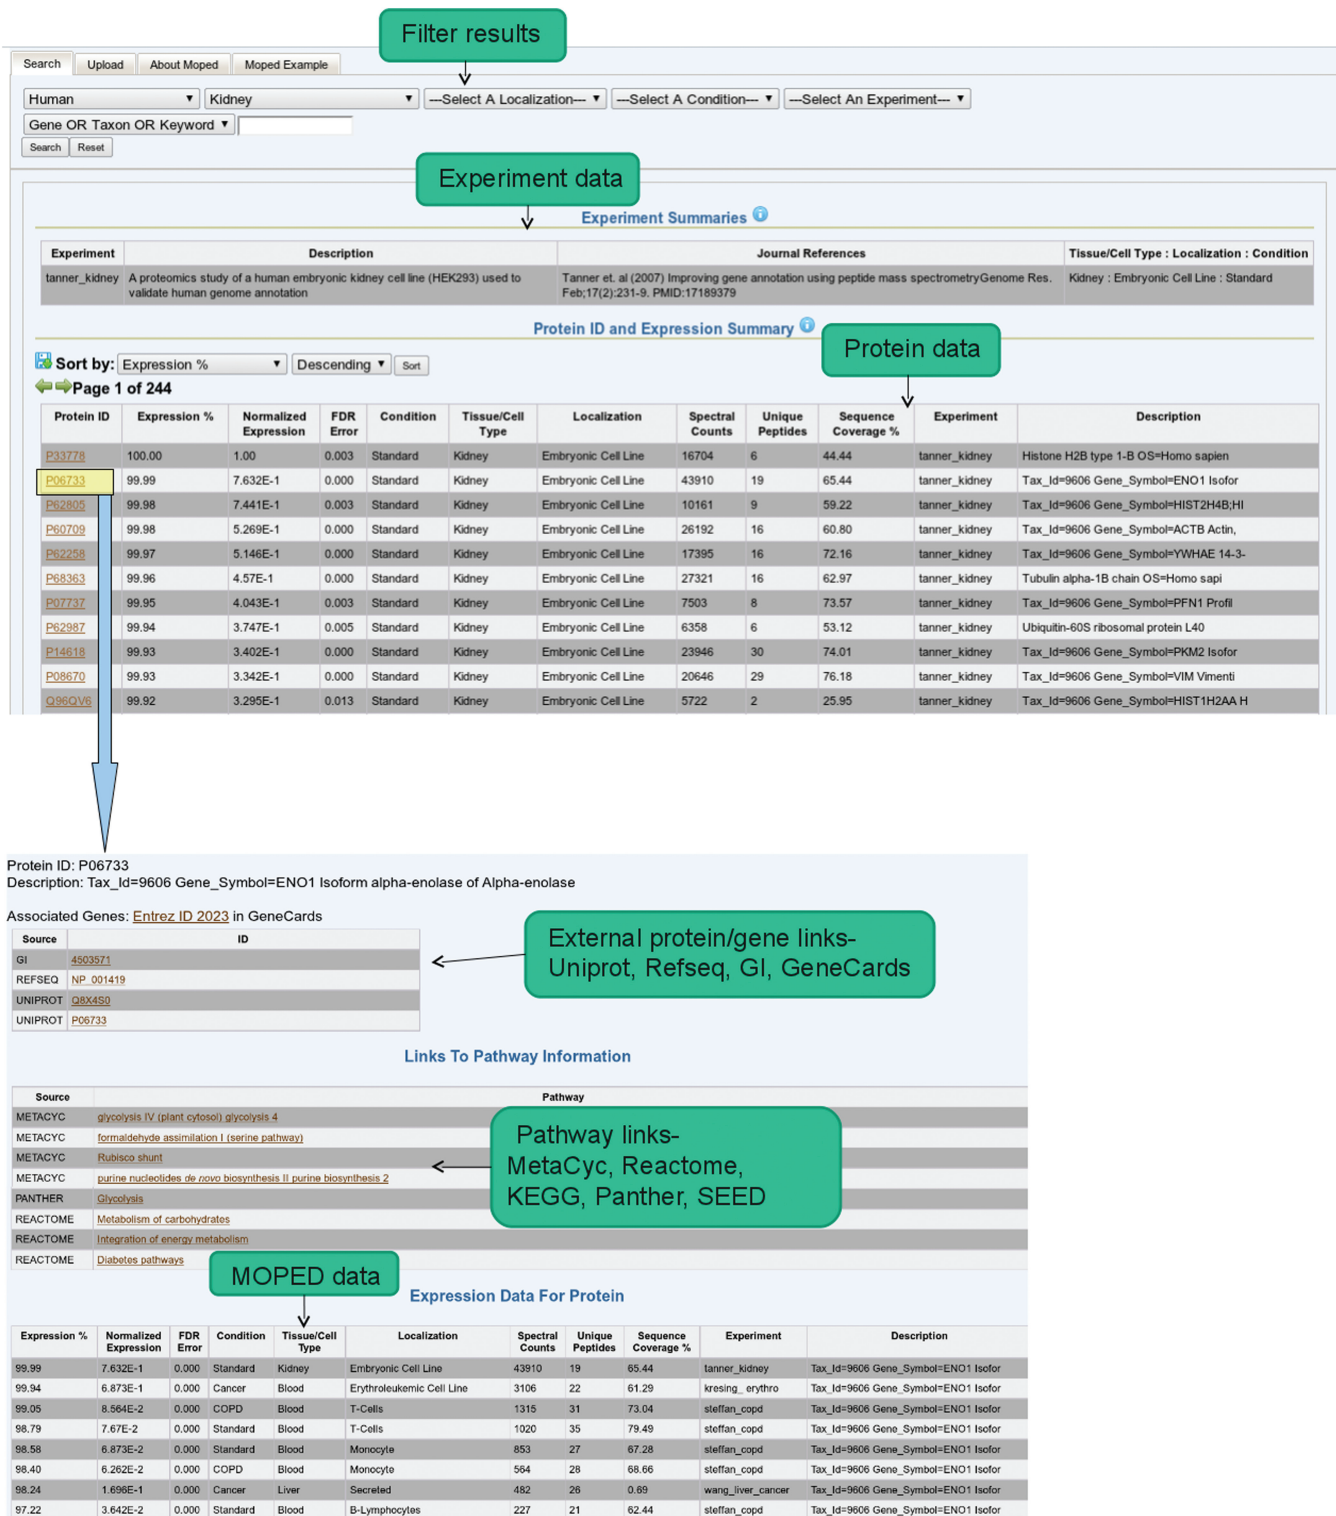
Filter results

Search | Upload | About Moped | Moped Example

Human | Kidney | ---Select A Localization--- | ---Select A Condition--- | ---Select An Experiment---

Gene OR Taxon OR Keyword

Search | Reset

Experiment data

Experiment Summaries

| Experiment | Description | Journal References | Tissue/Cell Type : Localization : Condition |
|---|---|---|---|
| tanner_kidney | A proteomics study of a human embryonic kidney cell line (HEK293) used to validate human genome annotation | Tanner et. al (2007) Improving gene annotation using peptide mass spectrometryGenome Res. Feb;17(2):231-9. PMID:17189379 | Kidney : Embryonic Cell Line : Standard |

Protein ID and Expression Summary

Protein data

Sort by: Expression % | Descending | Sort

Page 1 of 244

| Protein ID | Expression % | Normalized Expression | FDR Error | Condition | Tissue/Cell Type | Localization | Spectral Counts | Unique Peptides | Sequence Coverage % | Experiment | Description |
|---|---|---|---|---|---|---|---|---|---|---|---|
| P33778 | 100.00 | 1.00 | 0.003 | Standard | Kidney | Embryonic Cell Line | 16704 | 6 | 44.44 | tanner_kidney | Histone H2B type 1-B OS=Homo sapien |
| P06733 | 99.99 | 7.632E-1 | 0.000 | Standard | Kidney | Embryonic Cell Line | 43910 | 19 | 65.44 | tanner_kidney | Tax_Id=9606 Gene_Symbol=ENO1 Isofor |
| P62805 | 99.98 | 7.441E-1 | 0.003 | Standard | Kidney | Embryonic Cell Line | 10161 | 9 | 59.22 | tanner_kidney | Tax_Id=9606 Gene_Symbol=HIST2H4B;HI |
| P60709 | 99.98 | 5.269E-1 | 0.000 | Standard | Kidney | Embryonic Cell Line | 26192 | 16 | 60.80 | tanner_kidney | Tax_Id=9606 Gene_Symbol=ACTB Actin, |
| P62258 | 99.97 | 5.146E-1 | 0.000 | Standard | Kidney | Embryonic Cell Line | 17395 | 16 | 72.16 | tanner_kidney | Tax_Id=9606 Gene_Symbol=YWHAE 14-3- |
| P68363 | 99.96 | 4.57E-1 | 0.000 | Standard | Kidney | Embryonic Cell Line | 27321 | 16 | 62.97 | tanner_kidney | Tubulin alpha-1B chain OS=Homo sapi |
| P07737 | 99.95 | 4.043E-1 | 0.003 | Standard | Kidney | Embryonic Cell Line | 7503 | 8 | 73.57 | tanner_kidney | Tax_Id=9606 Gene_Symbol=PFN1 Profil |
| P62987 | 99.94 | 3.747E-1 | 0.005 | Standard | Kidney | Embryonic Cell Line | 6358 | 6 | 53.12 | tanner_kidney | Ubiquitin-60S ribosomal protein L40 |
| P14618 | 99.93 | 3.402E-1 | 0.000 | Standard | Kidney | Embryonic Cell Line | 23946 | 30 | 74.01 | tanner_kidney | Tax_Id=9606 Gene_Symbol=PKM2 Isofor |
| P08670 | 99.93 | 3.342E-1 | 0.000 | Standard | Kidney | Embryonic Cell Line | 20646 | 29 | 76.18 | tanner_kidney | Tax_Id=9606 Gene_Symbol=VIM Vimenti |
| Q96QV6 | 99.92 | 3.295E-1 | 0.013 | Standard | Kidney | Embryonic Cell Line | 5722 | 2 | 25.95 | tanner_kidney | Tax_Id=9606 Gene_Symbol=HIST1H2AA H |

Protein ID: P06733
Description: Tax_Id=9606 Gene_Symbol=ENO1 Isoform alpha-enolase of Alpha-enolase

Associated Genes: Entrez ID 2023 in GeneCards

| Source | ID |
|---|---|
| GI | 4503571 |
| REFSEQ | NP_001419 |
| UNIPROT | Q8X4S0 |
| UNIPROT | P06733 |

External protein/gene links- Uniprot, Refseq, GI, GeneCards

Links To Pathway Information

| Source | Pathway |
|---|---|
| METACYC | glycolysis IV (plant cytosol) glycolysis 4 |
| METACYC | formaldehyde assimilation I (serine pathway) |
| METACYC | Rubisco shunt |
| METACYC | purine nucleotides de novo biosynthesis II purine biosynthesis 2 |
| PANTHER | Glycolysis |
| REACTOME | Metabolism of carbohydrates |
| REACTOME | Integration of energy metabolism |
| REACTOME | Diabetes pathways |

Pathway links- MetaCyc, Reactome, KEGG, Panther, SEED

MOPED data

Expression Data For Protein

| Expression % | Normalized Expression | FDR Error | Condition | Tissue/Cell Type | Localization | Spectral Counts | Unique Peptides | Sequence Coverage % | Experiment | Description |
|---|---|---|---|---|---|---|---|---|---|---|
| 99.99 | 7.632E-1 | 0.000 | Standard | Kidney | Embryonic Cell Line | 43910 | 19 | 65.44 | tanner_kidney | Tax_Id=9606 Gene_Symbol=ENO1 Isofor |
| 99.94 | 6.873E-1 | 0.000 | Cancer | Blood | Erythroleukemic Cell Line | 3106 | 22 | 61.29 | kresing_erythro | Tax_Id=9606 Gene_Symbol=ENO1 Isofor |
| 99.05 | 8.564E-2 | 0.000 | COPD | Blood | T-Cells | 1315 | 31 | 73.04 | steffan_copd | Tax_Id=9606 Gene_Symbol=ENO1 Isofor |
| 98.79 | 7.67E-2 | 0.000 | Standard | Blood | T-Cells | 1020 | 35 | 79.49 | steffan_copd | Tax_Id=9606 Gene_Symbol=ENO1 Isofor |
| 98.58 | 6.873E-2 | 0.000 | Standard | Blood | Monocyte | 853 | 27 | 67.28 | steffan_copd | Tax_Id=9606 Gene_Symbol=ENO1 Isofor |
| 98.40 | 6.262E-2 | 0.000 | COPD | Blood | Monocyte | 564 | 28 | 68.66 | steffan_copd | Tax_Id=9606 Gene_Symbol=ENO1 Isofor |
| 98.24 | 1.696E-1 | 0.000 | Cancer | Liver | Secreted | 482 | 26 | 0.69 | wang_liver_cancer | Tax_Id=9606 Gene_Symbol=ENO1 Isofor |
| 97.22 | 3.642E-2 | 0.000 | Standard | Blood | B-Lymphocytes | 227 | 21 | 62.44 | steffan_copd | Tax_Id=9606 Gene_Symbol=ENO1 Isofor |